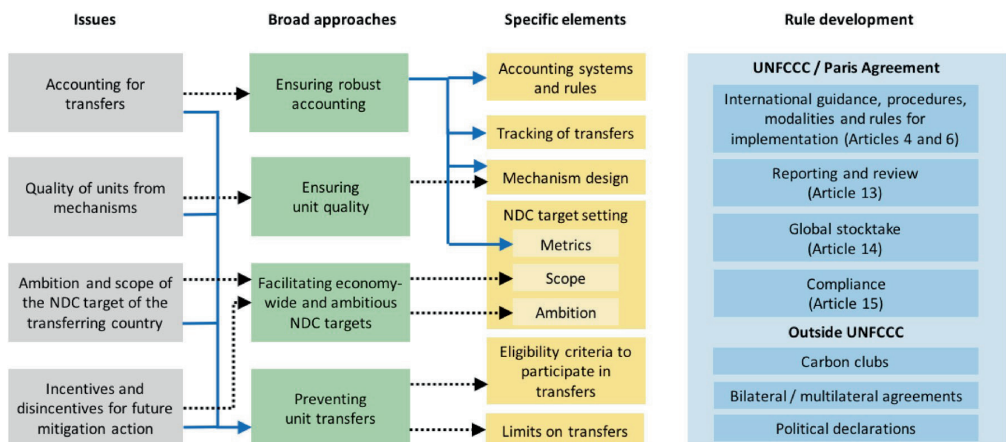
Issues

Accounting for transfers

Quality of units from mechanisms

Ambition and scope of the NDC target of the transferring country

Incentives and disincentives for future mitigation action

Broad approaches

Ensuring robust accounting

Ensuring unit quality

Facilitating economy-wide and ambitious NDC targets

Preventing unit transfers

Specific elements

Accounting systems and rules

Tracking of transfers

Mechanism design

NDC target setting

Metrics

Scope

Ambition

Eligibility criteria to participate in transfers

Limits on transfers

Rule development

UNFCCC / Paris Agreement

International guidance, procedures, modalities and rules for implementation (Articles 4 and 6)

Reporting and review (Article 13)

Global stocktake (Article 14)

Compliance (Article 15)

Outside UNFCCC

Carbon clubs

Bilateral / multilateral agreements

Political declarations